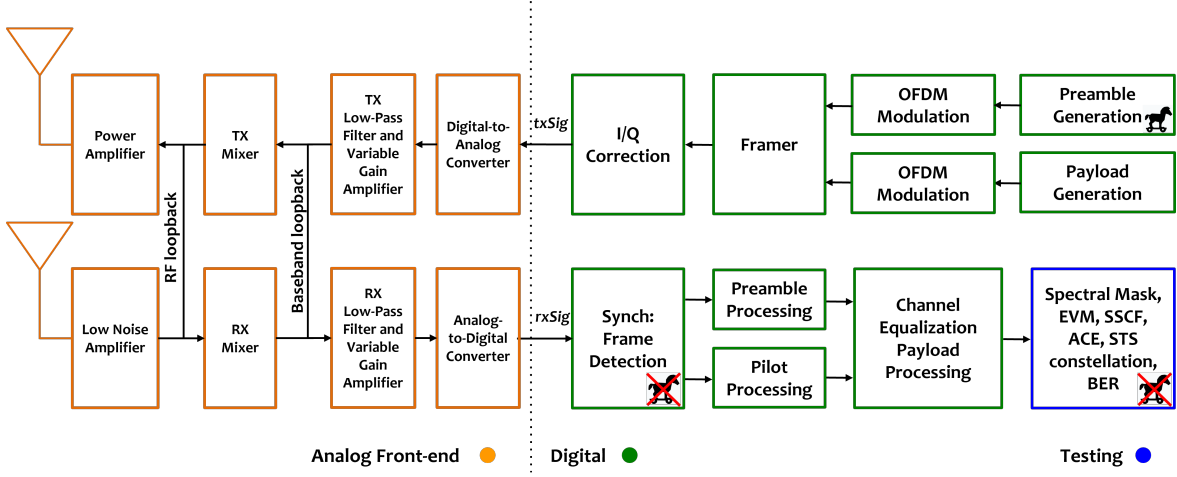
Power Amplifier

TX Mixer

TX Low-Pass Filter and Variable Gain Amplifier

Digital-to-Analog Converter

txSig

I/Q Correction

Framer

OFDM Modulation

Preamble Generation

OFDM Modulation

Payload Generation

RF loopback

Baseband loopback

Low Noise Amplifier

RX Mixer

RX Low-Pass Filter and Variable Gain Amplifier

Analog-to-Digital Converter

rxSig

Synch: Frame Detection

Preamble Processing

Pilot Processing

Channel Equalization Payload Processing

Spectral Mask, EVM, SSCF, ACE, STS constellation, BER

Analog Front-end

Digital

Testing